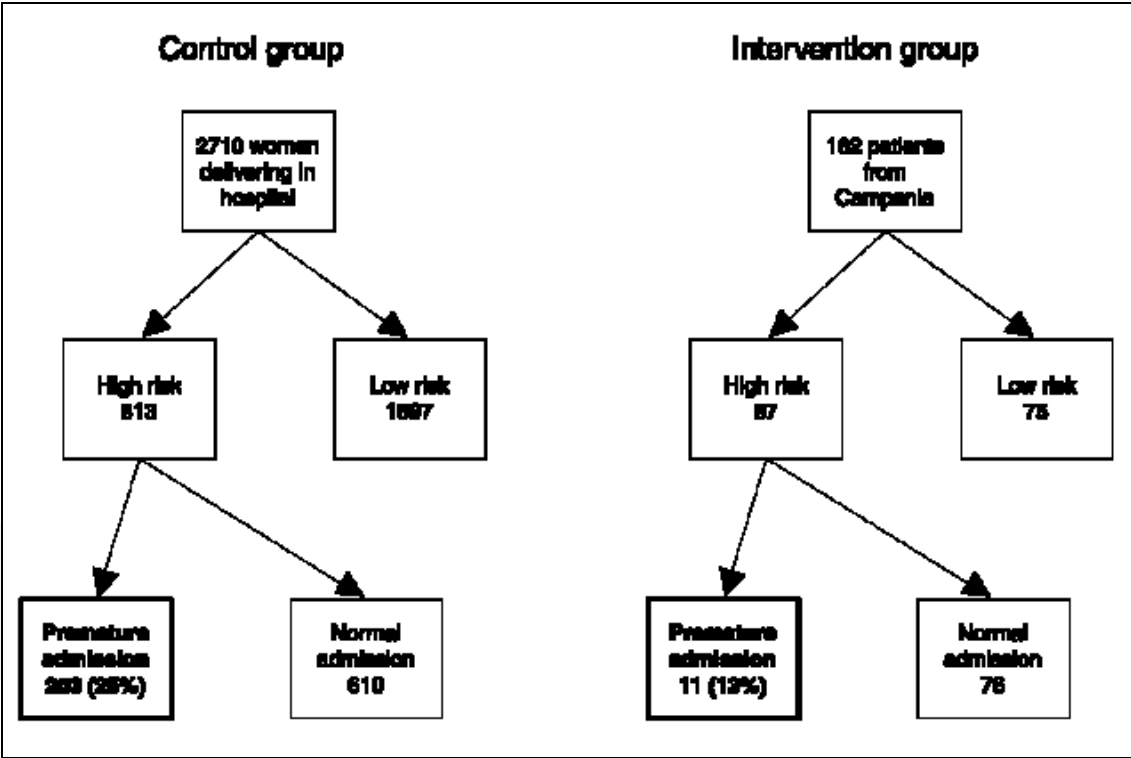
Control group

2710 women delivering in hospital

High risk 813

Low risk 1897

Premature admission 203 (25%)

Normal admission 610

Intervention group

162 patients from Campania

High risk 87

Low risk 75

Premature admission 11 (13%)

Normal admission 76